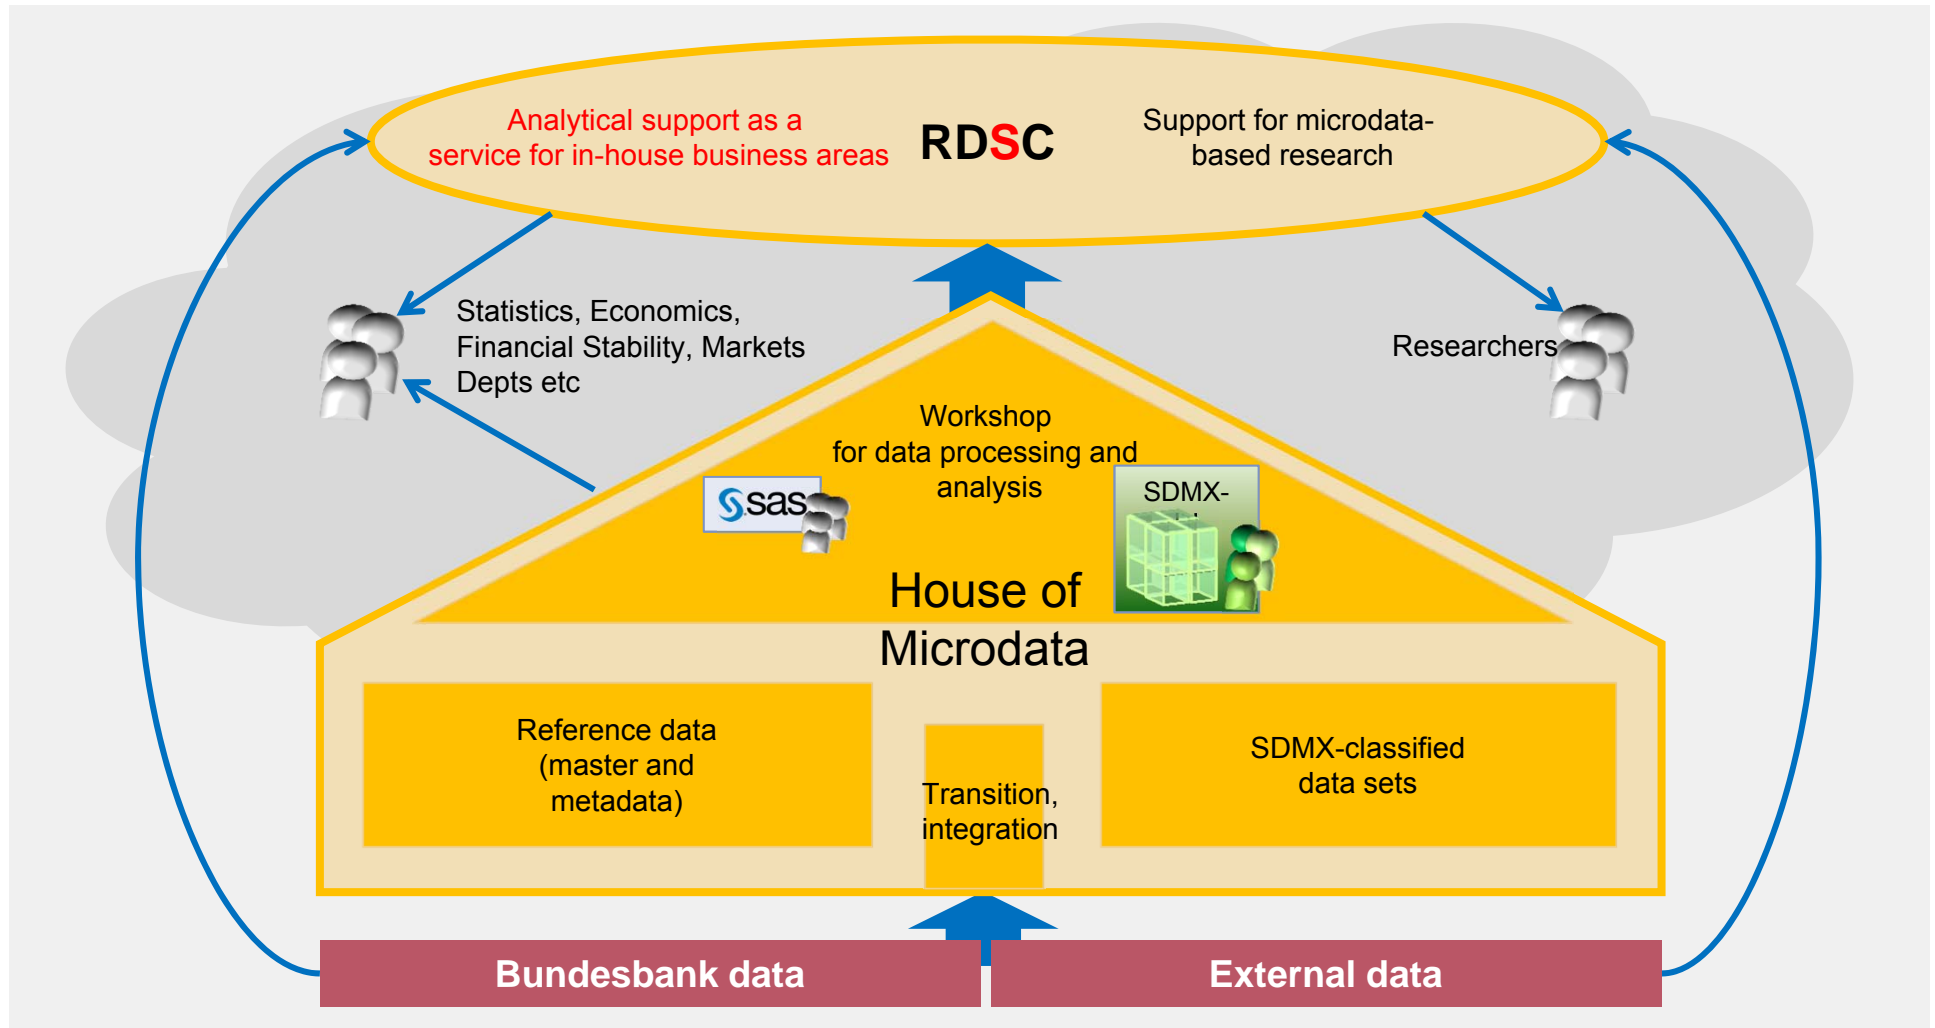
Analytical support as a service for in-house business areas

RDSC

Support for microdata-based research

Statistics, Economics, Financial Stability, Markets Depts etc

Researchers

Workshop for data processing and analysis

sas

SDMX-

House of Microdata

Reference data (master and metadata)

Transition, integration

SDMX-classified data sets

Bundesbank data

External data